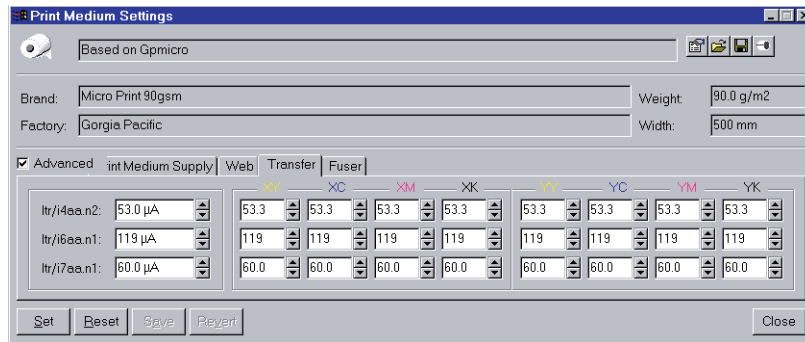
Print Medium Settings

Based on Gpmicro

Brand: Micro Print 90gsm

Weight: 90.0 g/m2

Factory: Gorgia Pacific

Width: 500 mm

Advanced rint Medium Supply Web Transfer Fuser

| | | XY | XC | XM | XK | YY | YC | YM | YK |
|---|---|---|---|---|---|---|---|---|---|
| ltr/i4aa.n2: | 53.0 µA | 53.3 | 53.3 | 53.3 | 53.3 | 53.3 | 53.3 | 53.3 | 53.3 |
| ltr/i6aa.n1: | 119 µA | 119 | 119 | 119 | 119 | 119 | 119 | 119 | 119 |
| ltr/i7aa.n1: | 60.0 µA | 60.0 | 60.0 | 60.0 | 60.0 | 60.0 | 60.0 | 60.0 | 60.0 |

Set Reset Save Revert Close